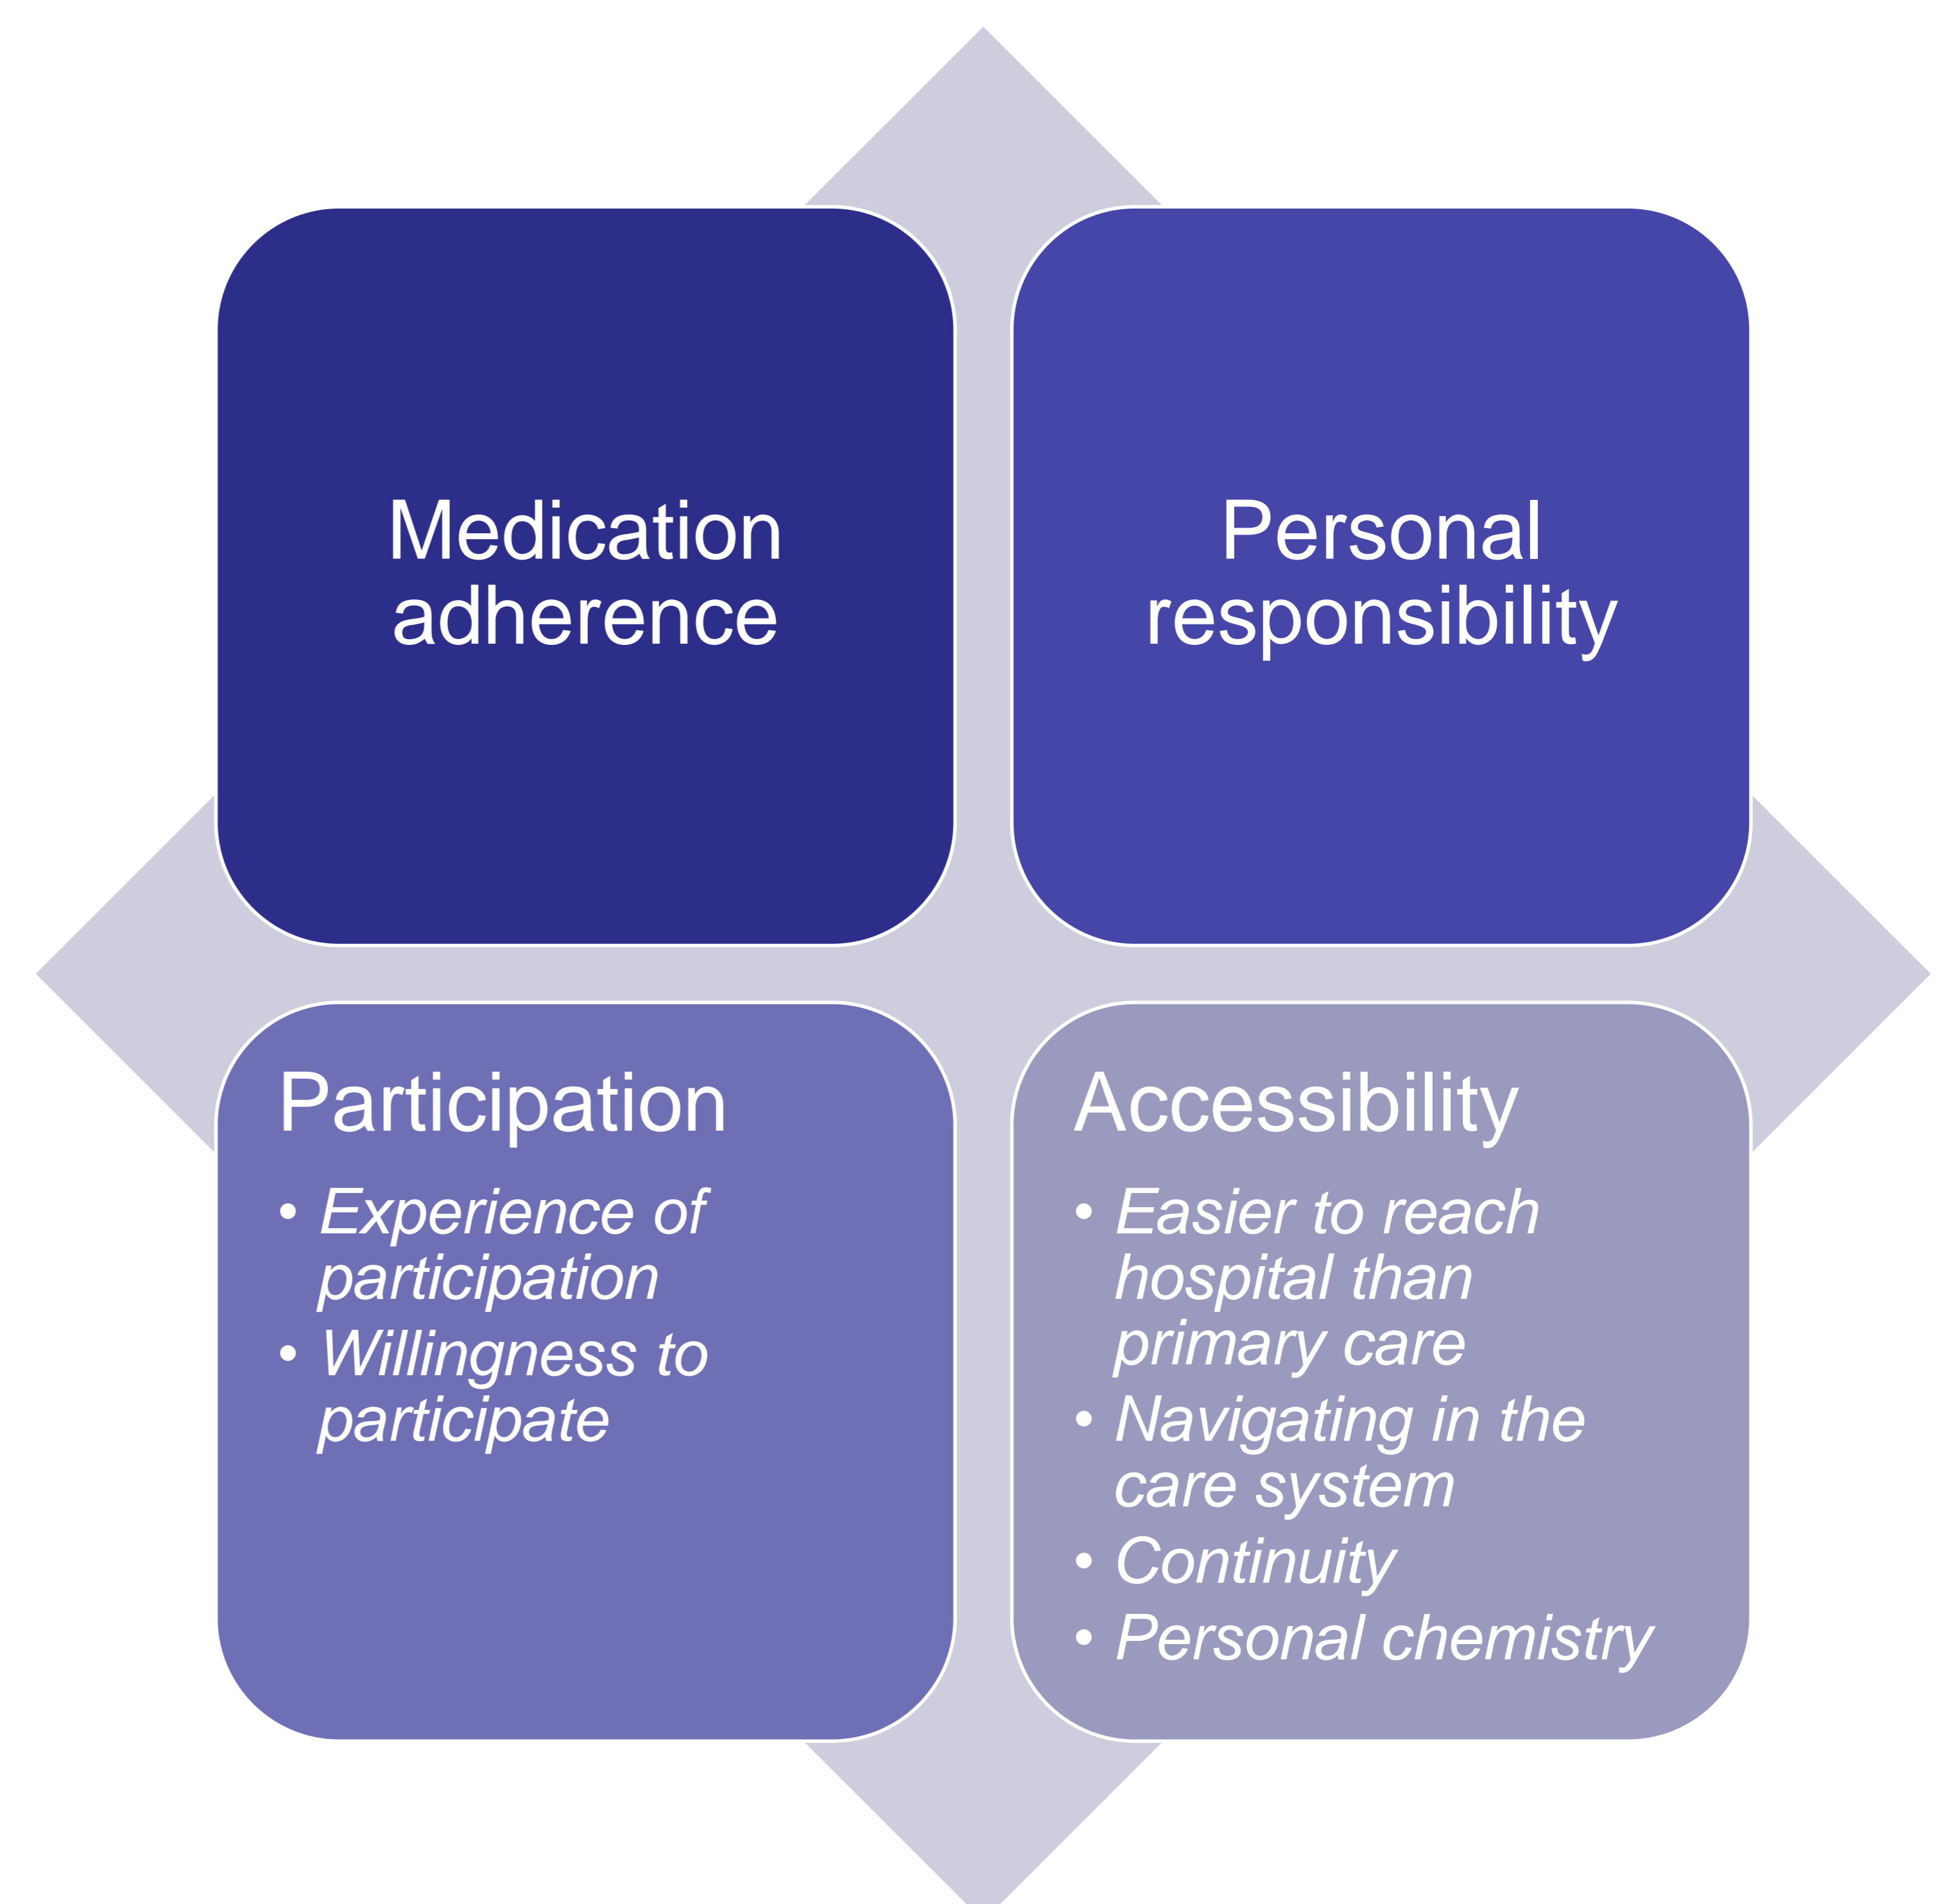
Medication adherence

Personal responsibility

Participation

- Experience of participation
- Willingness to participate

Accessibility

- Easier to reach hospital than primary care
- Navigating in the care system
- Continuity
- Personal chemistry